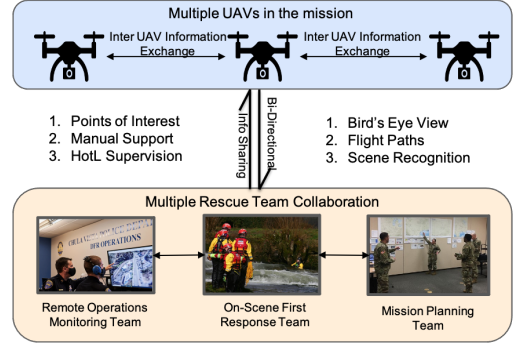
Multiple UAVs in the mission

Inter UAV Information Exchange

Inter UAV Information Exchange

1. Points of Interest
2. Manual Support
3. HotL Supervision

Info Sharing

Bi-Directional

1. Bird's Eye View
2. Flight Paths
3. Scene Recognition

Multiple Rescue Team Collaboration

DFR OPERATIONS

Remote Operations Monitoring Team

On-Scene First Response Team

Mission Planning Team